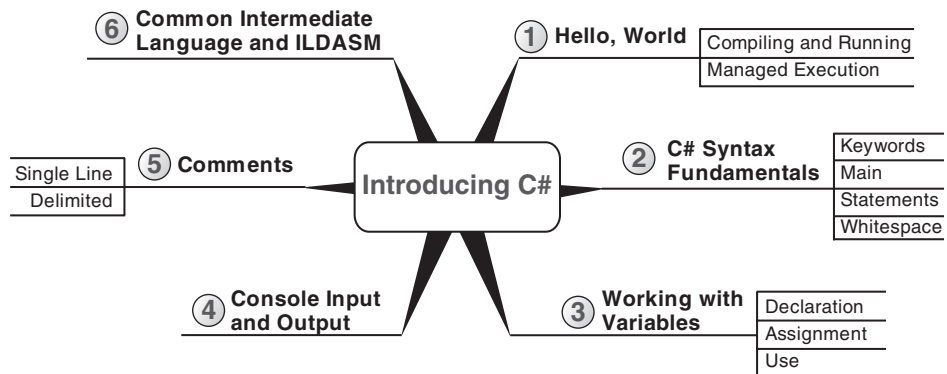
Introducing C#

1 Hello, World
Compiling and Running
Managed Execution

2 C# Syntax Fundamentals
Keywords
Main
Statements
Whitespace

3 Working with Variables
Declaration
Assignment
Use

4 Console Input and Output

5 Comments
Single Line
Delimited

6 Common Intermediate Language and ILDASM